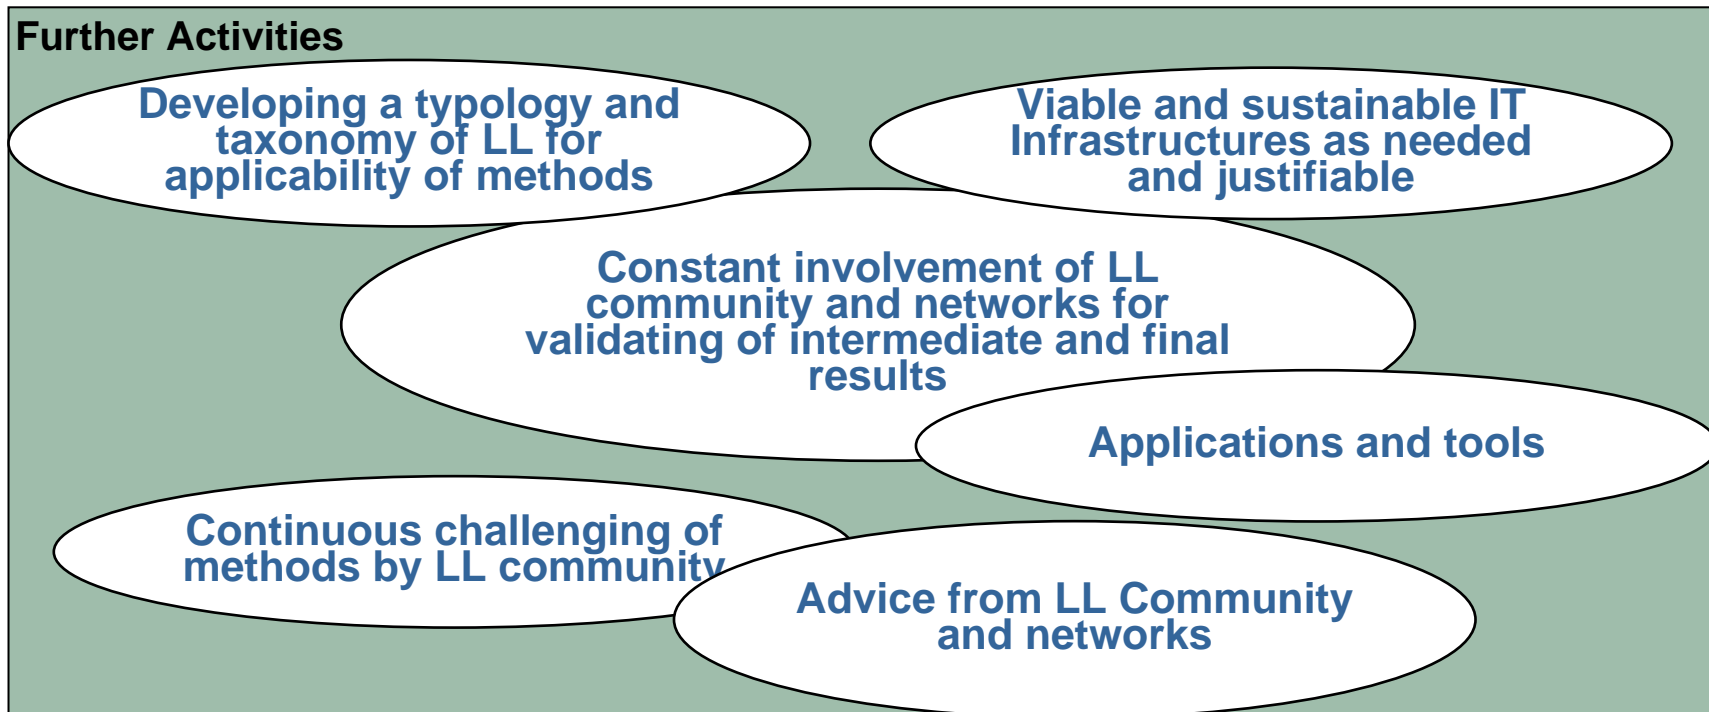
Further Activities

Developing a typology and taxonomy of LL for applicability of methods

Viable and sustainable IT Infrastructures as needed and justifiable

Constant involvement of LL community and networks for validating of intermediate and final results

Applications and tools

Continuous challenging of methods by LL community

Advice from LL Community and networks